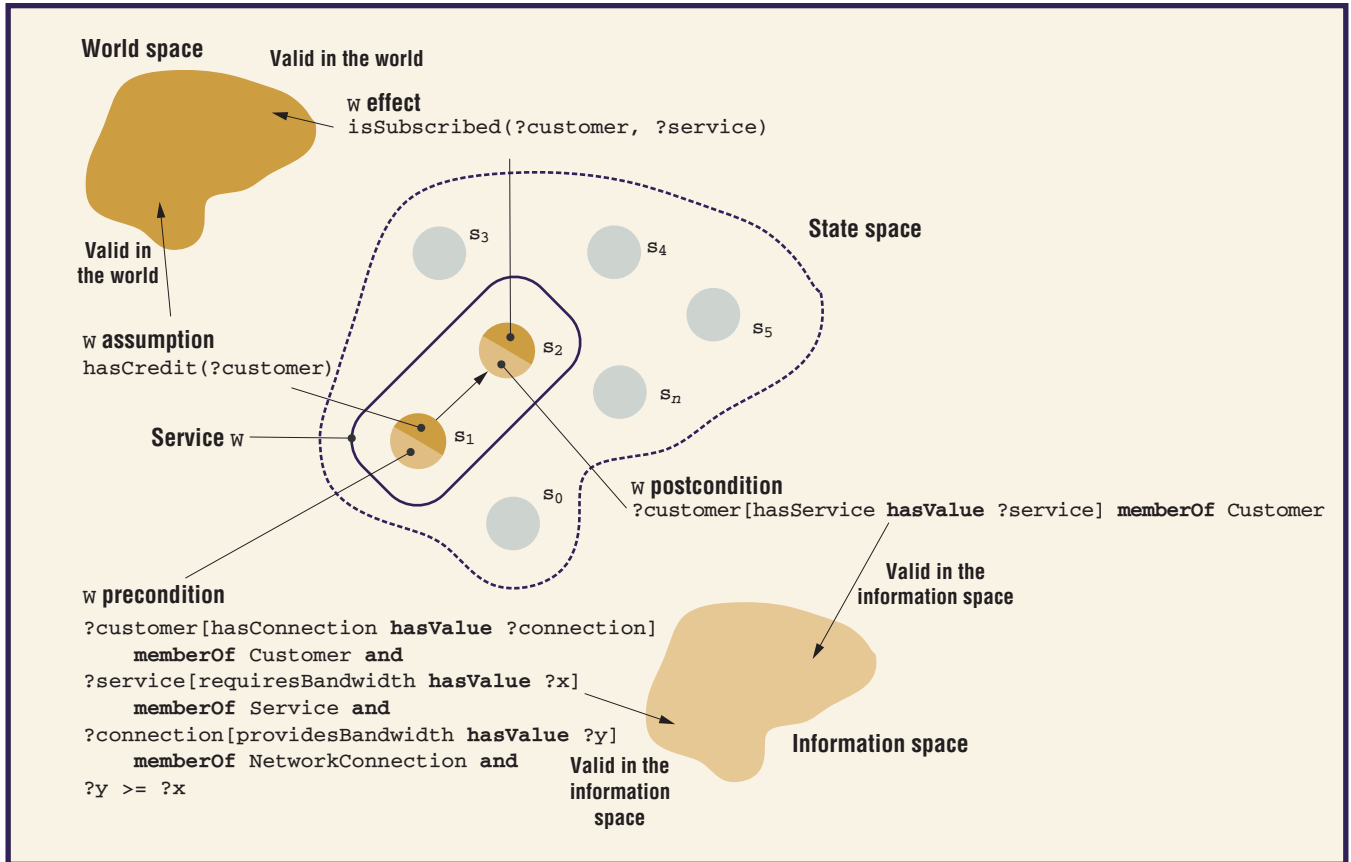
World space

Valid in the world

w effect
isSubscribed(?customer, ?service)

State space

Valid in the world

$s_3$

$s_4$

$s_5$

$s_2$

w assumption
hasCredit(?customer)

$s_n$

Service w

$s_1$

$s_0$

w postcondition
?customer[hasService **hasValue** ?service] **memberOf** Customer

Valid in the information space

w precondition
?customer[hasConnection **hasValue** ?connection]
**memberOf** Customer **and**
?service[requiresBandwidth **hasValue** ?x]
**memberOf** Service **and**
?connection[providesBandwidth **hasValue** ?y]
**memberOf** NetworkConnection **and**
?y >= ?x

Information space

Valid in the information space